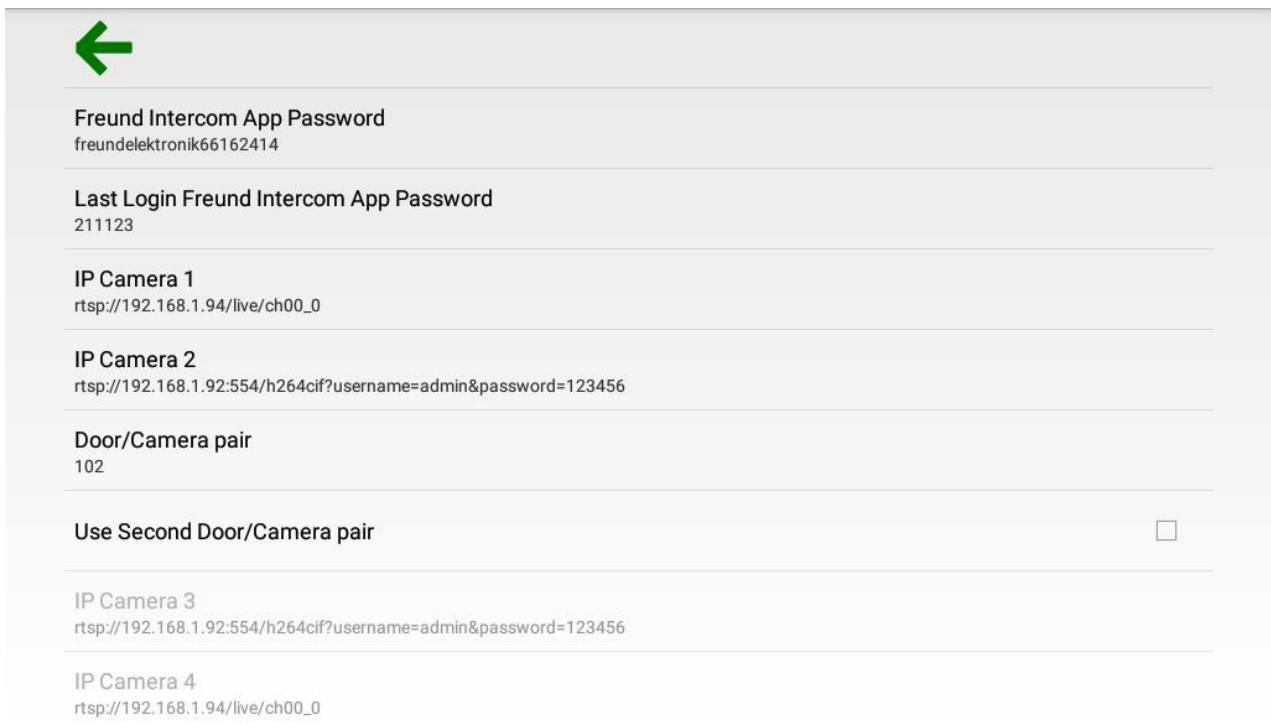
Freund Intercom App Password
freundelektronik66162414

Last Login Freund Intercom App Password
211123

IP Camera 1
rtsp://192.168.1.94/live/ch00_0

IP Camera 2
rtsp://192.168.1.92:554/h264cif?username=admin&password=123456

Door/Camera pair
102

Use Second Door/Camera pair

IP Camera 3
rtsp://192.168.1.92:554/h264cif?username=admin&password=123456

IP Camera 4
rtsp://192.168.1.94/live/ch00_0